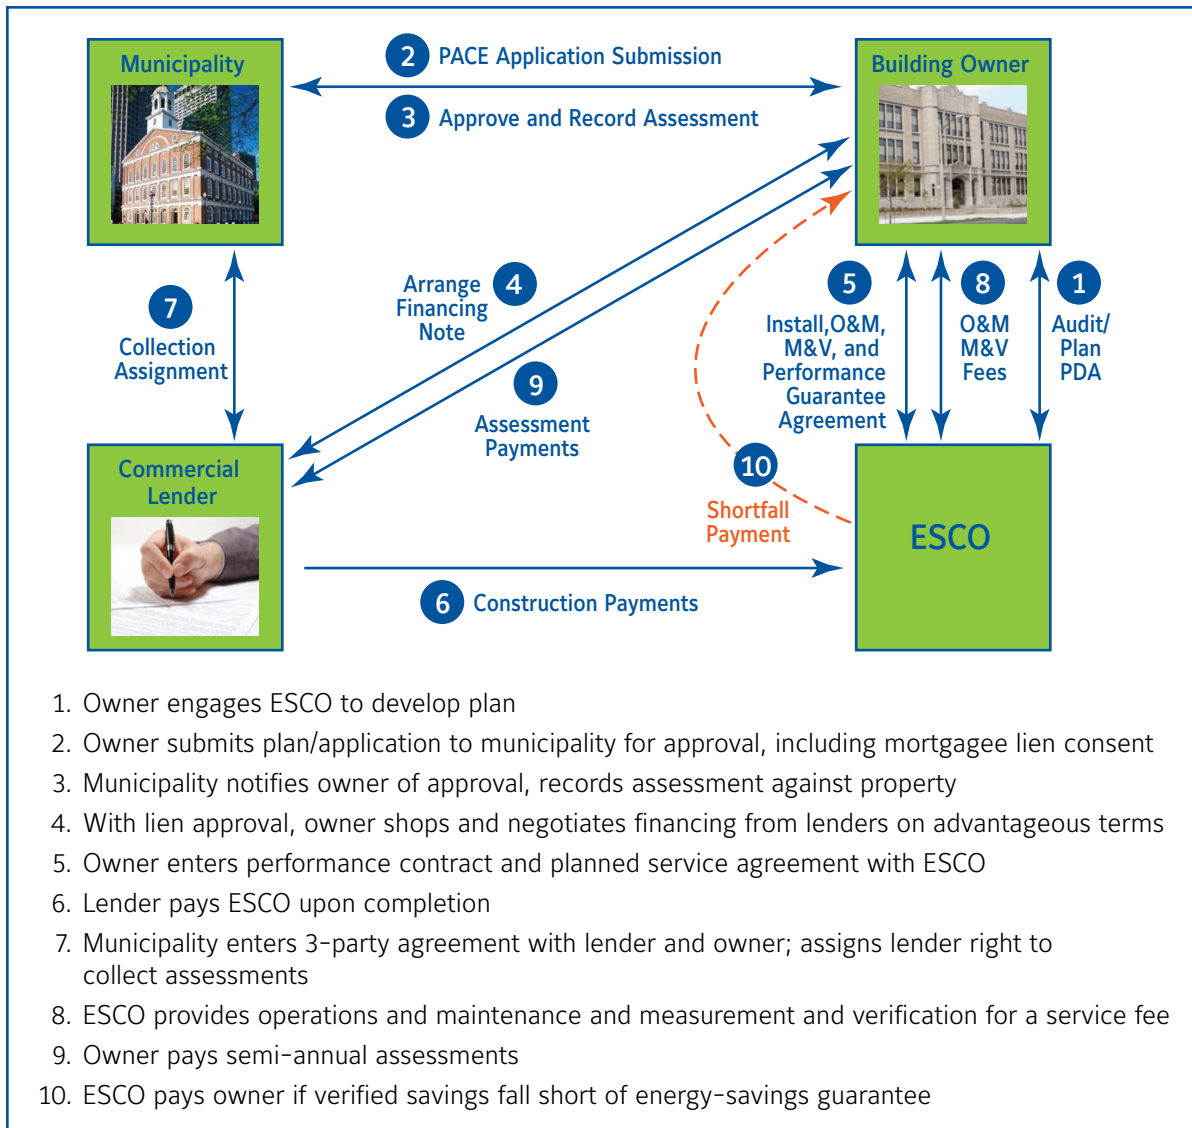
Municipality

2 PACE Application Submission

3 Approve and Record Assessment

Building Owner

7 Collection Assignment

Arrange Financing Note 4

9 Assessment Payments

5 Install,O&M, M&V, and Performance Guarantee Agreement

8 O&M M&V Fees

1 Audit/ Plan PDA

10 Shortfall Payment

Commercial Lender

ESCO

6 Construction Payments

1. Owner engages ESCO to develop plan
2. Owner submits plan/application to municipality for approval, including mortgagee lien consent
3. Municipality notifies owner of approval, records assessment against property
4. With lien approval, owner shops and negotiates financing from lenders on advantageous terms
5. Owner enters performance contract and planned service agreement with ESCO
6. Lender pays ESCO upon completion
7. Municipality enters 3-party agreement with lender and owner; assigns lender right to collect assessments
8. ESCO provides operations and maintenance and measurement and verification for a service fee
9. Owner pays semi-annual assessments
10. ESCO pays owner if verified savings fall short of energy-savings guarantee